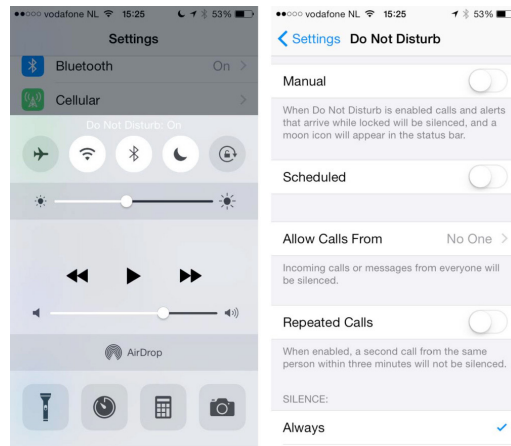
●●○○○ vodafone NL 15:25 53%

Settings

Bluetooth On >

Cellular >

Do Not Disturb: On

AirDrop

●●○○○ vodafone NL 15:25 53%

< Settings Do Not Disturb

Manual

When Do Not Disturb is enabled calls and alerts that arrive while locked will be silenced, and a moon icon will appear in the status bar.

Scheduled

Allow Calls From No One >

Incoming calls or messages from everyone will be silenced.

Repeated Calls

When enabled, a second call from the same person within three minutes will not be silenced.

SILENCE:

Always